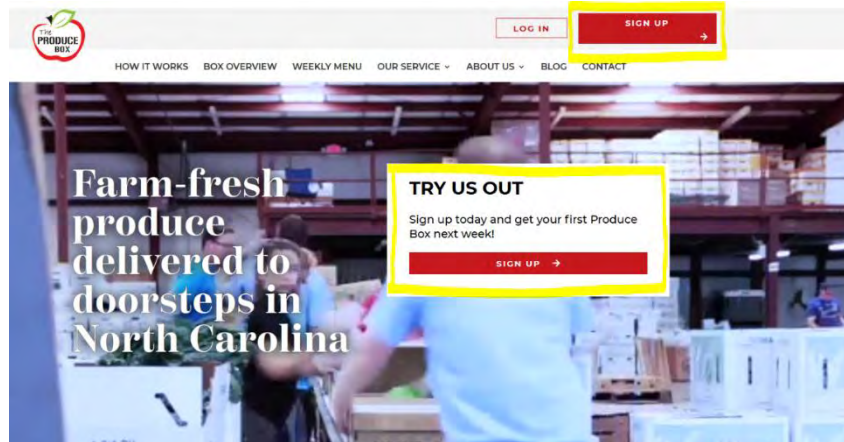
The PRODUCE BOX

LOG IN

SIGN UP →

HOW IT WORKS BOX OVERVIEW WEEKLY MENU OUR SERVICE ⌄ ABOUT US ⌄ BLOG CONTACT

Farm-fresh produce delivered to doorsteps in North Carolina

TRY US OUT

Sign up today and get your first Produce Box next week!

SIGN UP →